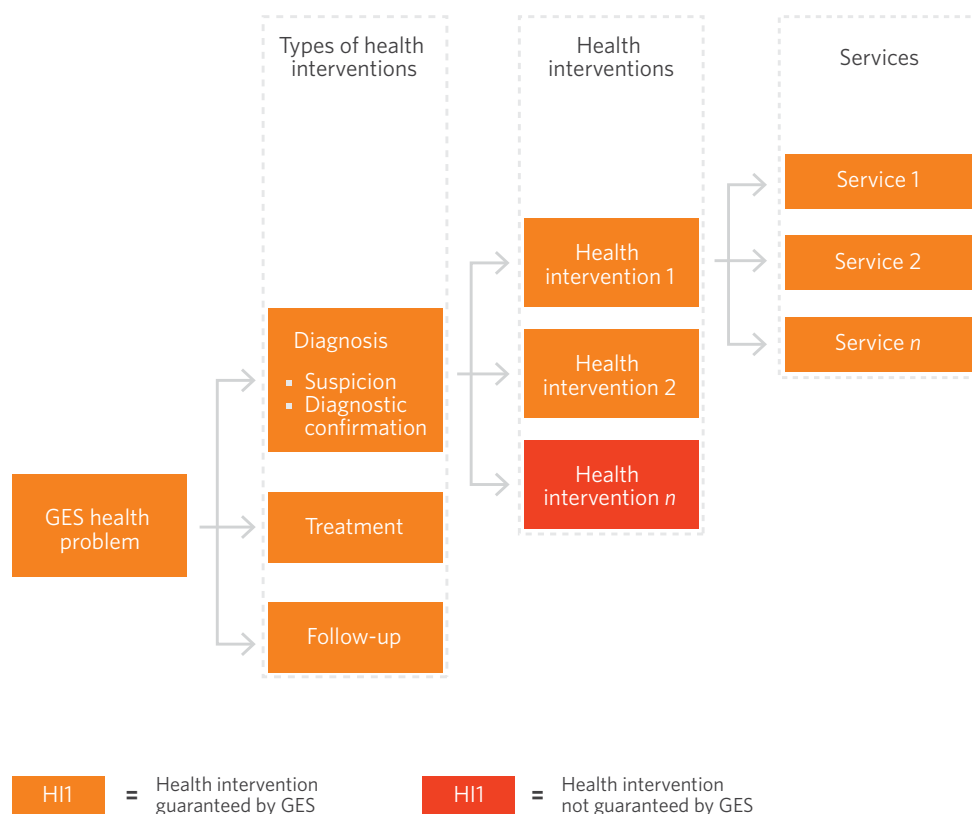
Types of health interventions

Health interventions

Services

GES health problem

Diagnosis
- Suspicion
- Diagnostic confirmation

Treatment

Follow-up

Health intervention 1

Health intervention 2

Health intervention $n$

Service 1

Service 2

Service $n$

HI1 = Health intervention guaranteed by GES

HI1 = Health intervention not guaranteed by GES